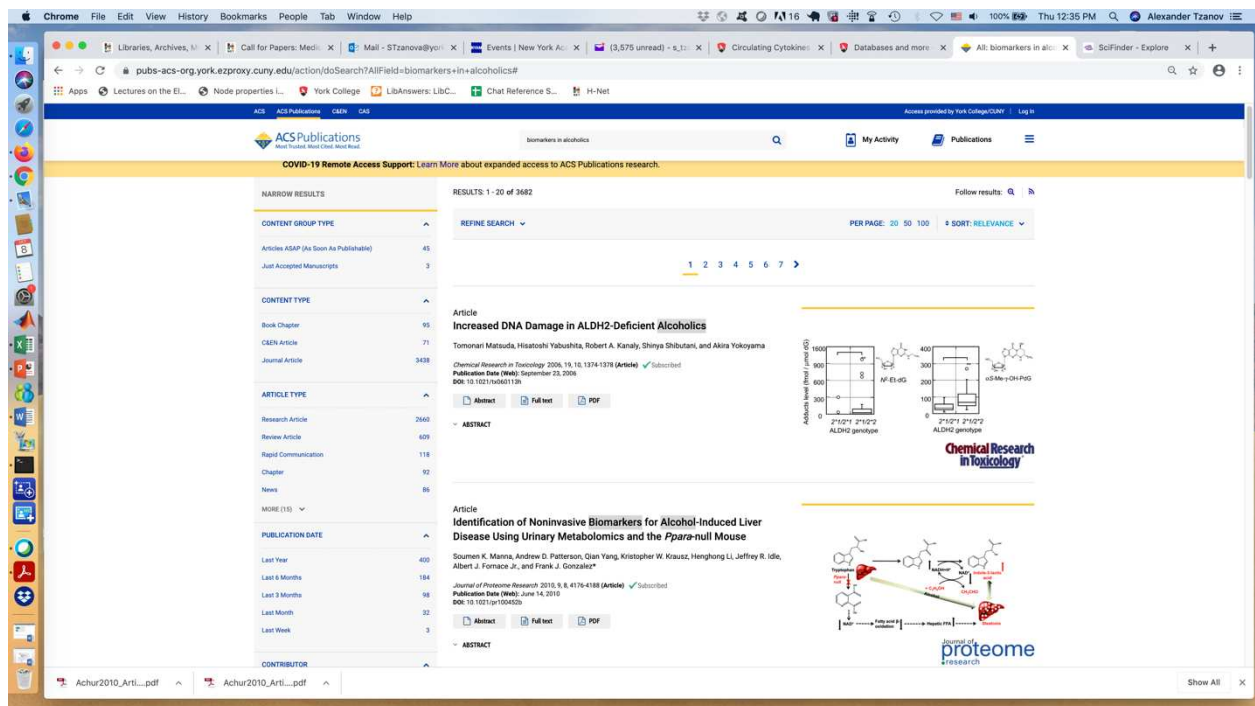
Chrome File Edit View History Bookmarks People Tab Window Help

100% Thu 12:35 PM Alexander Tzanov

Libraries, Archives, M | Call for Papers: Medi | Mail - STzanova@york | Events | New York Ac | (3,575 unread) - s_tz | Circulating Cytokines | Databases and more | All: biomarkers in alc | SciFinder - Explore

pubs-acs-org.york.ezproxy.cuny.edu/action/doSearch?AllField=biomarkers+in+alcoholics#

Apps | Lectures on the El... | Node properties i... | York College | LibAnswers: LibC... | Chat Reference S... | H-Net

ACS ACS Publications C&EN CAS

Access provided by York College/CUNY | Log In

ACS Publications
Most Trusted. Most Cited. Most Read.

biomarkers in alcoholics

My Activity Publications

COVID-19 Remote Access Support: Learn More about expanded access to ACS Publications research.

NARROW RESULTS

CONTENT GROUP TYPE

Articles ASAP (As Soon As Publishable) 45
Just Accepted Manuscripts 3

CONTENT TYPE

Book Chapter 95
C&EN Article 71
Journal Article 3438

ARTICLE TYPE

Research Article 2660
Review Article 609
Rapid Communication 118
Chapter 92
News 86
MORE (15)

PUBLICATION DATE

Last Year 400
Last 6 Months 184
Last 3 Months 98
Last Month 32
Last Week 3

CONTRIBUTOR

RESULTS: 1 - 20 of 3682

Follow results:

REFINE SEARCH

PER PAGE: 20 50 100 SORT: RELEVANCE

1 2 3 4 5 6 7 >

Article
Increased DNA Damage in ALDH2-Deficient Alcoholics

Tomonari Matsuda, Hisatoshi Yabushita, Robert A. Kanaly, Shinya Shibutani, and Akira Yokoyama

Chemical Research in Toxicology 2006, 19, 10, 1374-1378 (Article) Subscribed
Publication Date (Web): September 23, 2006
DOI: 10.1021/tx060113h

Abstract Full text PDF

ABSTRACT

Adducts level (fmol / µmol dG)
1600
900
600
300
0
$N^2$-Et-dG
2*1/2*1 2*1/2*2
ALDH2 genotype
400
300
200
100
0
α-S-Me-γ-OH-PdG
2*1/2*1 2*1/2*2
ALDH2 genotype

Chemical Research in Toxicology

Article
Identification of Noninvasive Biomarkers for Alcohol-Induced Liver Disease Using Urinary Metabolomics and the Ppara-null Mouse

Soumen K. Manna, Andrew D. Patterson, Qian Yang, Kristopher W. Krausz, Henghong Li, Jeffrey R. Idle, Albert J. Fornace Jr., and Frank J. Gonzalez*

Journal of Proteome Research 2010, 9, 8, 4176-4188 (Article) Subscribed
Publication Date (Web): June 14, 2010
DOI: 10.1021/pr100452b

Abstract Full text PDF

ABSTRACT

Tryptophan
NAD⁺
Fatty acid β-oxidation
Hepatic FFA
Steatosis

Journal of proteome research

Achur2010_Arti....pdf Achur2010_Arti....pdf Show All